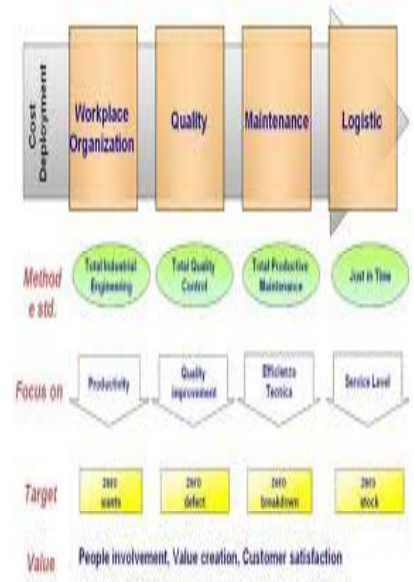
Cost Deployment

Workplace Organization

Quality

Maintenance

Logistic

Method e std.

Total Industrial Engineering

Total Quality Control

Total Productive Maintenance

Just in Time

Focus on

Productivity

Quality Improvement

Efficienza Tecnica

Service Level

Target

zero waste

zero defect

zero breakdown

zero stock

Value

People involvement, Value creation, Customer satisfaction